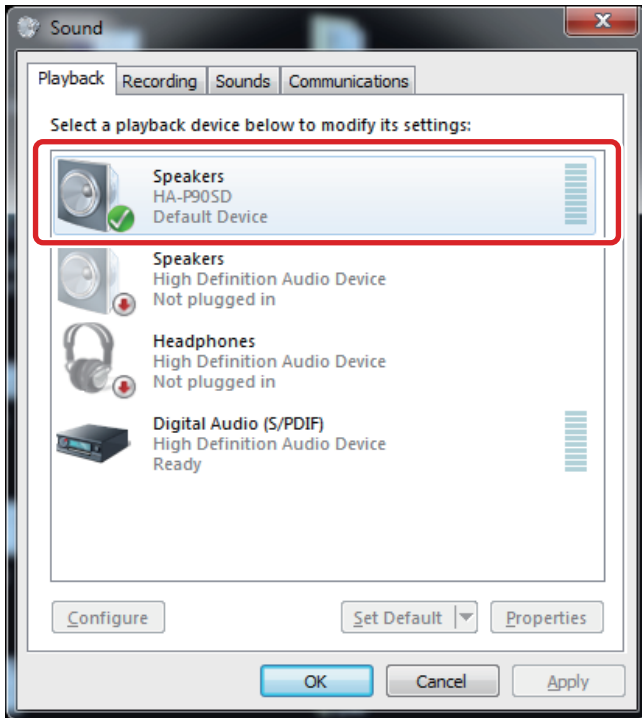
Sound

Playback | Recording | Sounds | Communications

Select a playback device below to modify its settings:

Speakers
HA-P90SD
Default Device

Speakers
High Definition Audio Device
Not plugged in

Headphones
High Definition Audio Device
Not plugged in

Digital Audio (S/PDIF)
High Definition Audio Device
Ready

Configure

Set Default

Properties

OK

Cancel

Apply